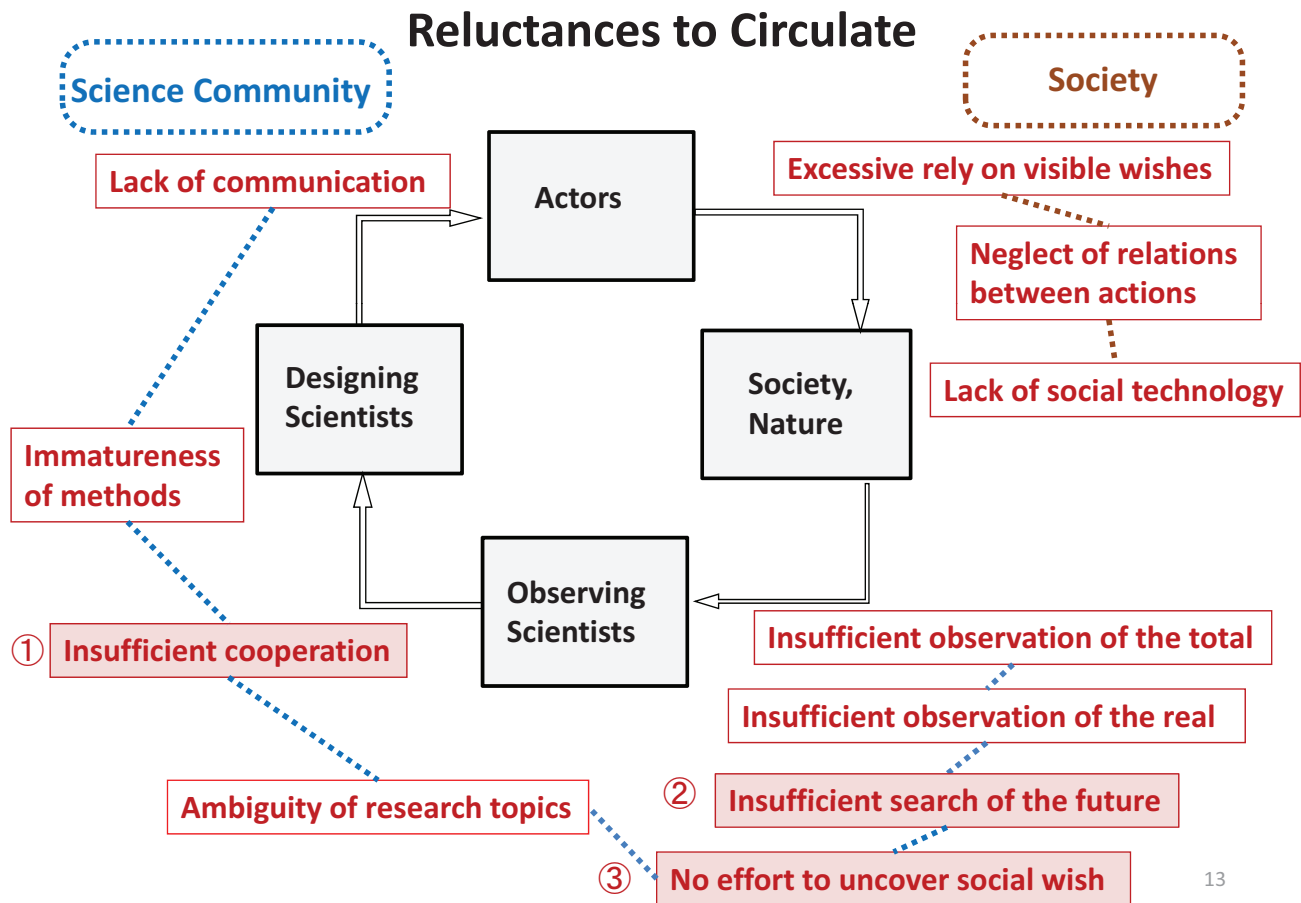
Reluctances to Circulate

Science Community

Society

Lack of communication

Actors

Excessive rely on visible wishes

Neglect of relations between actions

Lack of social technology

Designing Scientists

Society, Nature

Immatureness of methods

Observing Scientists

① Insufficient cooperation

Insufficient observation of the total

Insufficient observation of the real

② Insufficient search of the future

Ambiguity of research topics

③ No effort to uncover social wish

13